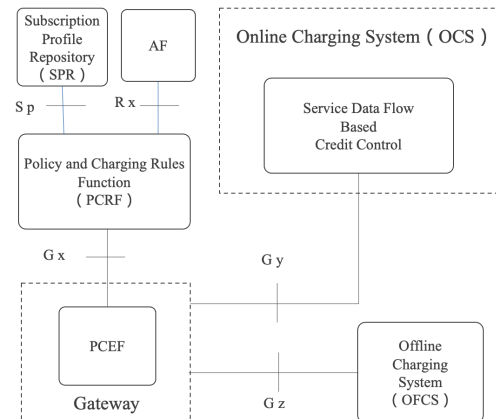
Subscription Profile Repository（SPR）

AF

Online Charging System（OCS）

S p

R x

Service Data Flow Based Credit Control

Policy and Charging Rules Function（PCRF）

G x

G y

PCEF

Offline Charging System（OFCS）

Gateway

G z